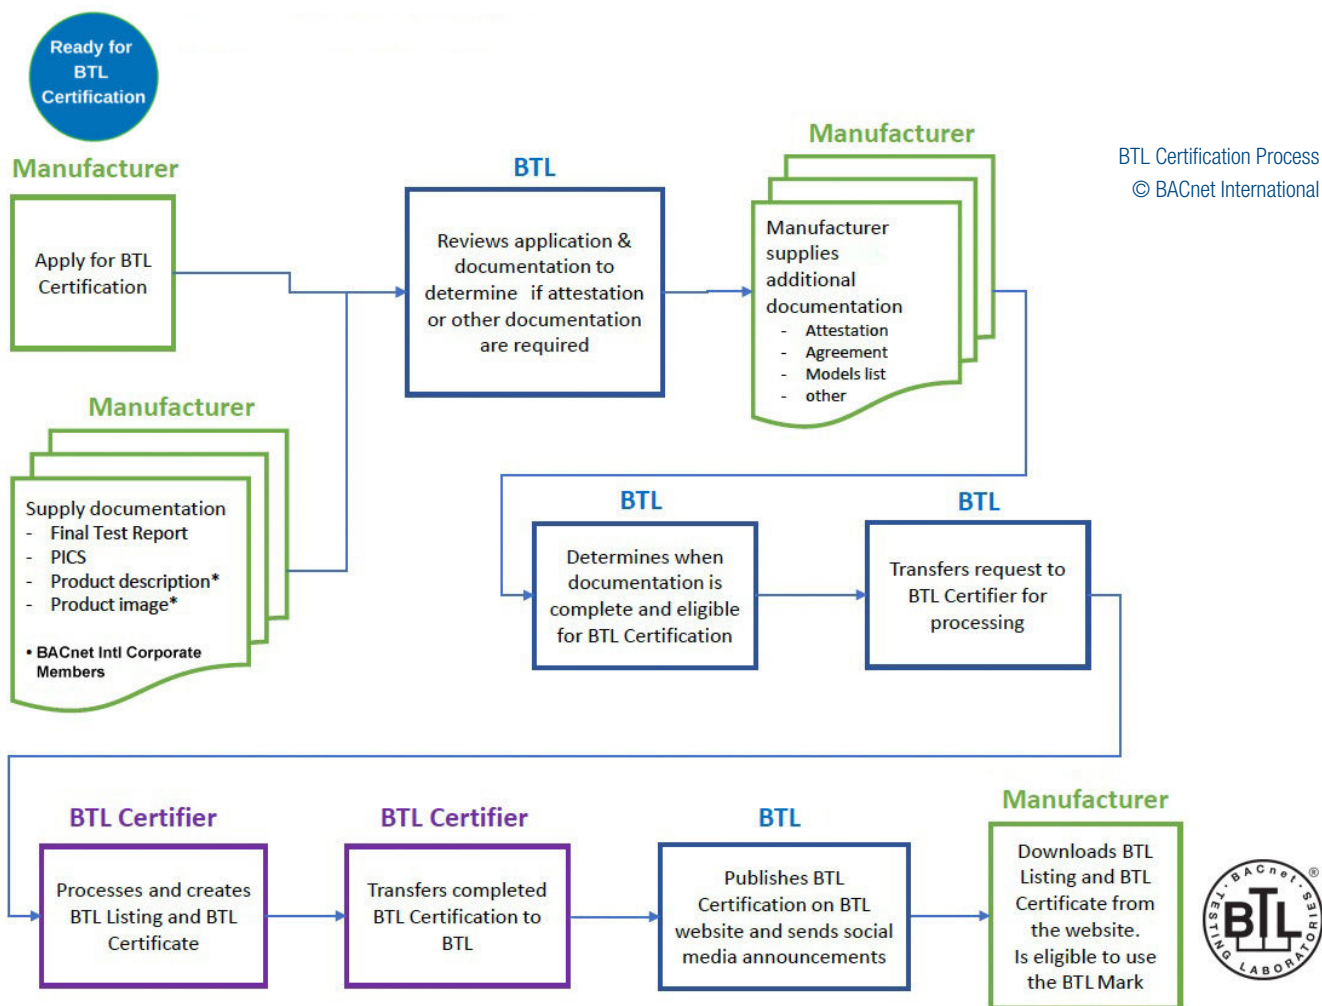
Ready for BTL Certification

BTL Certification Process
© BACnet International

Manufacturer

Apply for BTL Certification

BTL

Reviews application & documentation to determine if attestation or other documentation are required

Manufacturer

Manufacturer supplies additional documentation
- Attestation
- Agreement
- Models list
- other

Manufacturer

Supply documentation
- Final Test Report
- PICS
- Product description*
- Product image*

• BACnet Intl Corporate Members

BTL

Determines when documentation is complete and eligible for BTL Certification

BTL

Transfers request to BTL Certifier for processing

BTL Certifier

Processes and creates BTL Listing and BTL Certificate

BTL Certifier

Transfers completed BTL Certification to BTL

BTL

Publishes BTL Certification on BTL website and sends social media announcements

Manufacturer

Downloads BTL Listing and BTL Certificate from the website. Is eligible to use the BTL Mark

BACnet® TESTING LABORATORIES BTL